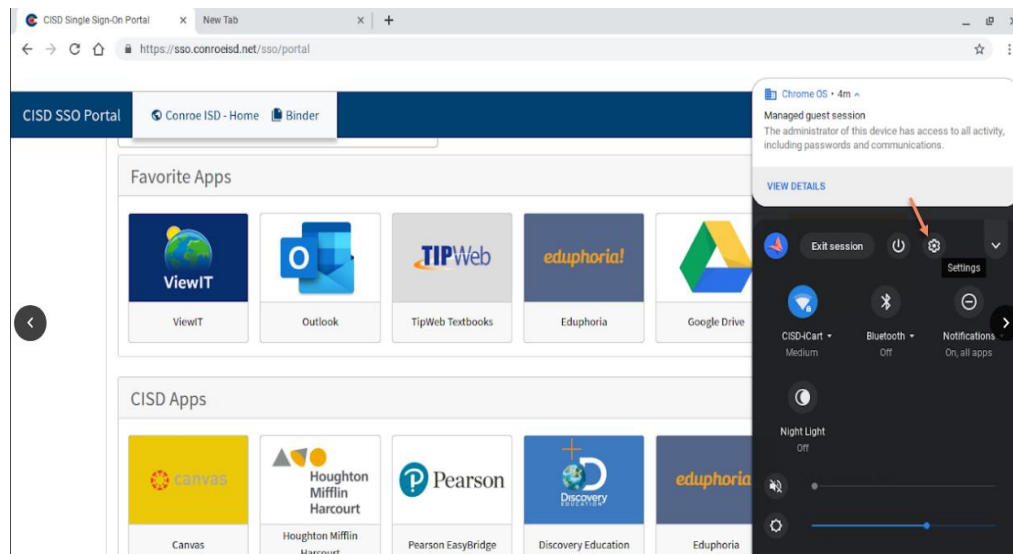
CISD Single Sign-On Portal × New Tab × +

https://sso.conroeisd.net/sso/portal

CISD SSO Portal Conroe ISD - Home Binder

Favorite Apps

ViewIT
ViewIT
Outlook
TIPWeb
TipWeb Textbooks
eduphoria!
Eduphoria
Google Drive

CISD Apps

canvas
Canvas
Houghton Mifflin Harcourt
Houghton Mifflin Harcourt
Pearson
Pearson EasyBridge
Discovery EDUCATION
Discovery Education
eduphoria
Eduphoria

Chrome OS • 4m

Managed guest session

The administrator of this device has access to all activity, including passwords and communications.

VIEW DETAILS

Exit session

Settings

CISD-iCart
Medium

Bluetooth
Off

Notifications
On, all apps

Night Light
Off